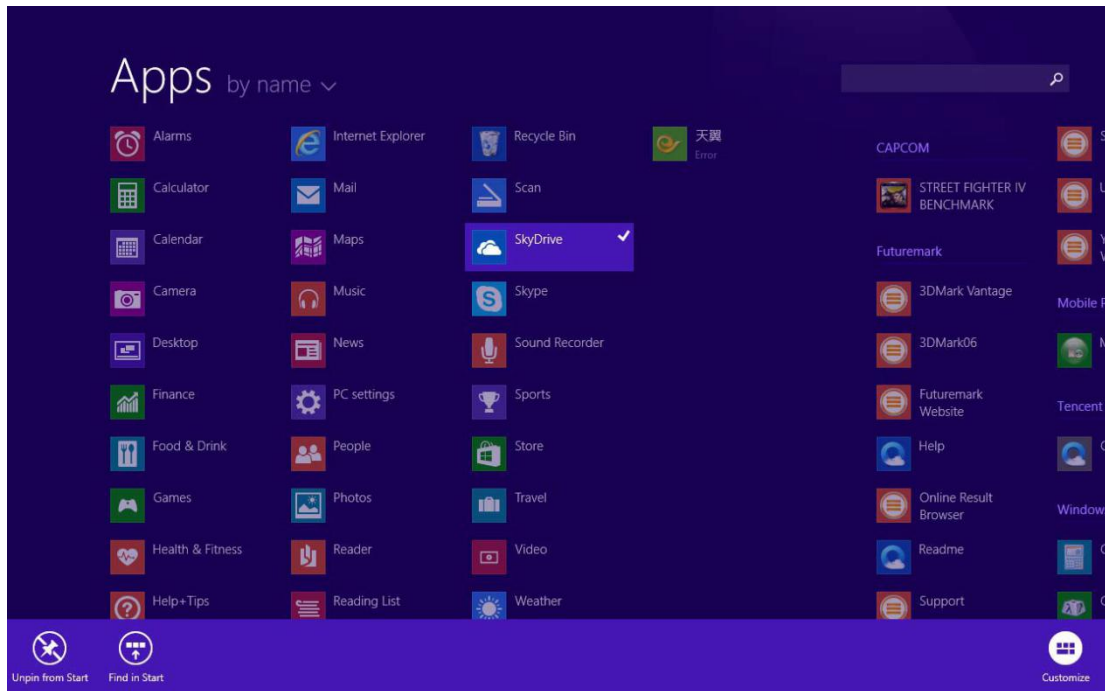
Apps by name

Alarms
Calculator
Calendar
Camera
Desktop
Finance
Food & Drink
Games
Health & Fitness
Help+Tips

Internet Explorer
Mail
Maps
Music
News
PC settings
People
Photos
Reader
Reading List

Recycle Bin
Scan
SkyDrive
Skype
Sound Recorder
Sports
Store
Travel
Video
Weather

天翼
Error

CAPCOM
STREET FIGHTER IV BENCHMARK
Futuremark
3DMark Vantage
3DMark06
Futuremark Website
Help
Online Result Browser
Readme
Support

Mobile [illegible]
Tencent
Window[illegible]

Unpin from Start
Find in Start
Customize